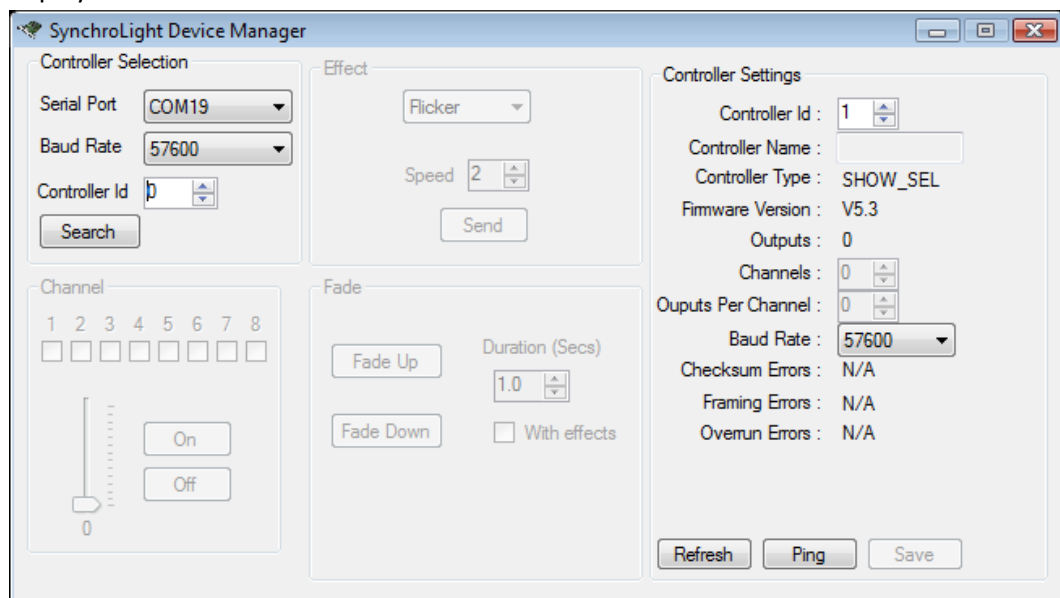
SynchroLight Device Manager

Controller Selection
Serial Port COM19
Baud Rate 57600
Controller Id 0
Search

Effect
Flicker
Speed 2
Send

Controller Settings
Controller Id : 1
Controller Name :
Controller Type : SHOW_SEL
Firmware Version : V5.3
Outputs : 0
Channels : 0
Ouputs Per Channel : 0
Baud Rate : 57600
Checksum Errors : N/A
Framing Errors : N/A
Overrun Errors : N/A

Channel
1 2 3 4 5 6 7 8
On
Off
0

Fade
Fade Up
Duration (Secs)
1.0
Fade Down
With effects

Refresh Ping Save